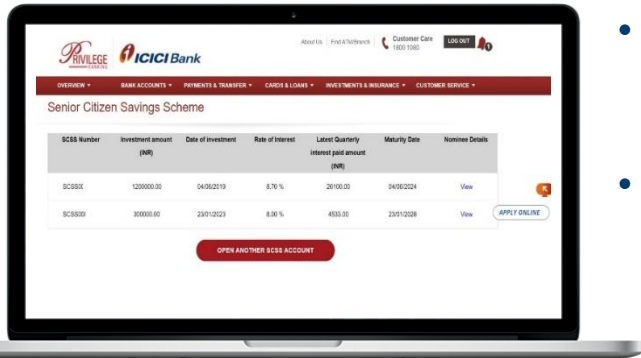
PRIVILEGE BANKING

ICICI Bank

About Us | Find ATM/Branch

Customer Care 1800 1080

LOG OUT

OVERVIEW ▾ BANK ACCOUNTS ▾ PAYMENTS & TRANSFER ▾ CARDS & LOANS ▾ INVESTMENTS & INSURANCE ▾ CUSTOMER SERVICE ▾

Senior Citizen Savings Scheme

| SCSS Number | Investment amount (INR) | Date of investment | Rate of Interest | Latest Quarterly interest paid amount (INR) | Maturity Date | Nominee Details |
|---|---|---|---|---|---|---|
| SCSSXX | 1200000.00 | 04/06/2019 | 8.70 % | 26100.00 | 04/06/2024 | View |
| SCSSXX | 300000.00 | 23/01/2023 | 8.00 % | 4533.00 | 23/01/2028 | View |

APPLY ONLINE

OPEN ANOTHER SCSS ACCOUNT